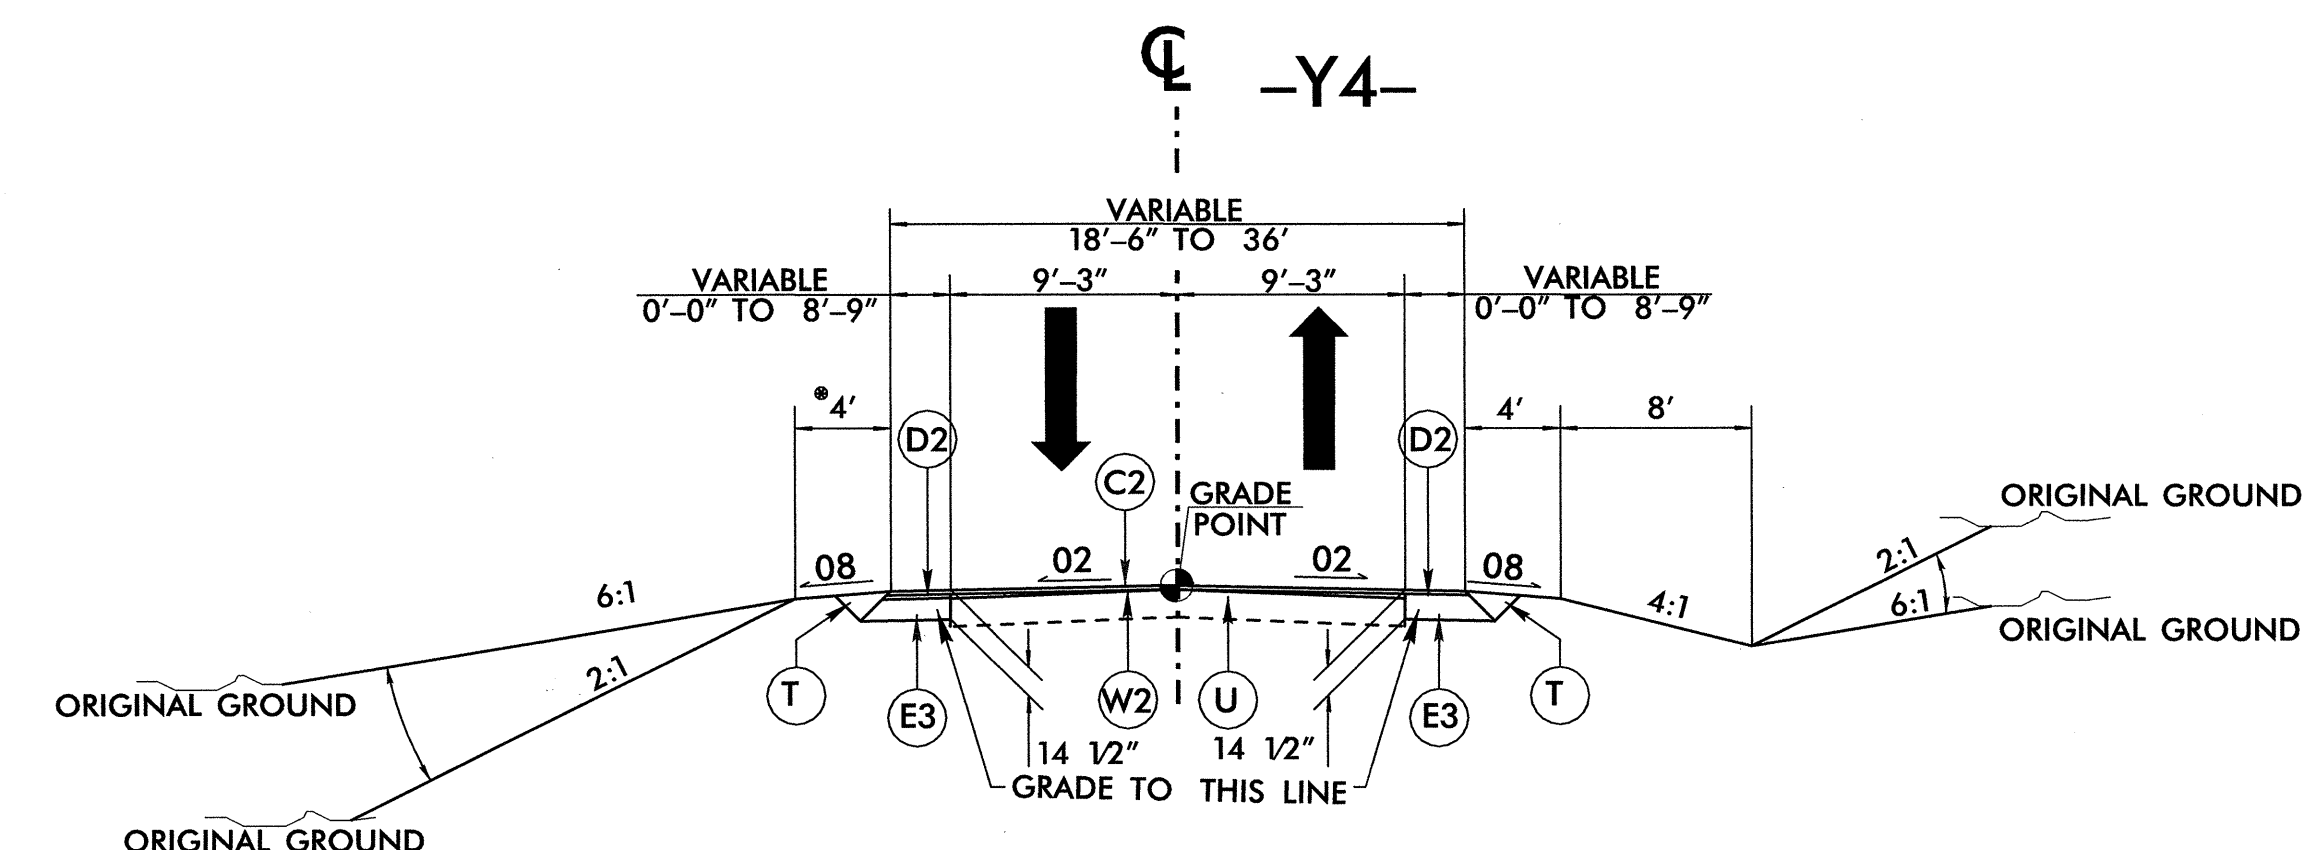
℄ -Y4-

VARIABLE
18'-6" TO 36'

VARIABLE
0'-0" TO 8'-9"

9'-3"

9'-3"

VARIABLE
0'-0" TO 8'-9"

*4'

D2

C2

GRADE POINT

D2

4'

8'

ORIGINAL GROUND

08

02

02

08

6:1

2:1

6:1

4:1

T

E3

W2

U

E3

T

ORIGINAL GROUND

2:1

ORIGINAL GROUND

14 1/2"

14 1/2"

GRADE TO THIS LINE

ORIGINAL GROUND